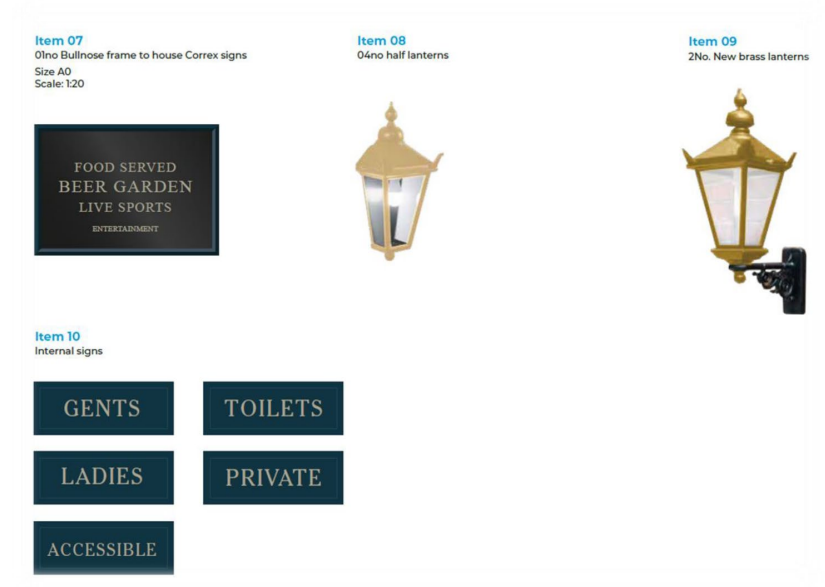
Item 07
01no Bullnose frame to house Correx signs
Size A0
Scale: 1:20

FOOD SERVED
BEER GARDEN
LIVE SPORTS
ENTERTAINMENT

Item 08
04no half lanterns

Item 09
2No. New brass lanterns

Item 10
Internal signs

GENTS

TOILETS

LADIES

PRIVATE

ACCESSIBLE